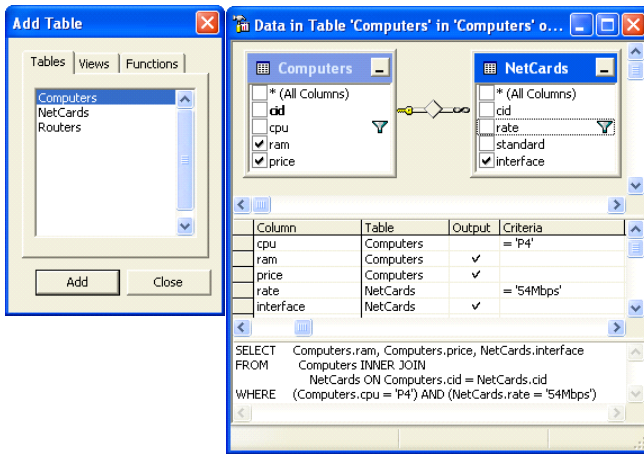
Add Table

Tables | Views | Functions

Computers
NetCards
Routers

Add | Close

Data in Table 'Computers' in 'Computers' o...

Computers
* (All Columns)
cid
cpu
ram
price

NetCards
* (All Columns)
cid
rate
standard
interface

| Column | Table | Output | Criteria |
|---|---|---|---|
| cpu | Computers | | = 'P4' |
| ram | Computers | ✔ | |
| price | Computers | ✔ | |
| rate | NetCards | | = '54Mbps' |
| interface | NetCards | ✔ | |

SELECT Computers.ram, Computers.price, NetCards.interface
FROM Computers INNER JOIN
NetCards ON Computers.cid = NetCards.cid
WHERE (Computers.cpu = 'P4') AND (NetCards.rate = '54Mbps')